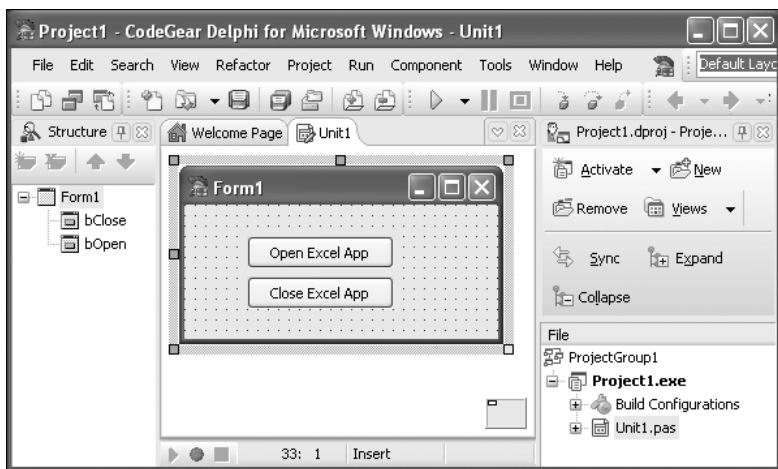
Project1 - CodeGear Delphi for Microsoft Windows - Unit1

File Edit Search View Refactor Project Run Component Tools Window Help

Default Layo

Structure

Welcome Page Unit1

Project1.dproj - Proje...

Form1
bClose
bOpen

Form1

Open Excel App

Close Excel App

Activate New

Remove Views

Sync Expand

Collapse

File

ProjectGroup1

Project1.exe

Build Configurations

Unit1.pas

33: 1 Insert